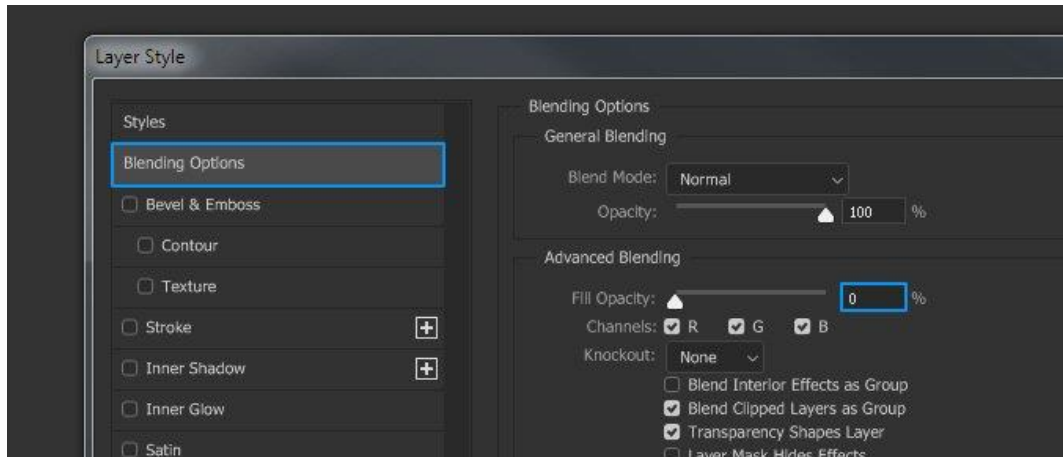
Layer Style

Styles
Blending Options
Bevel & Emboss
Contour
Texture
Stroke
Inner Shadow
Inner Glow
Satin

Blending Options
General Blending
Blend Mode: Normal
Opacity: 100 %

Advanced Blending
Fill Opacity: 0 %
Channels: R G B
Knockout: None
Blend Interior Effects as Group
Blend Clipped Layers as Group
Transparency Shapes Layer
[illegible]